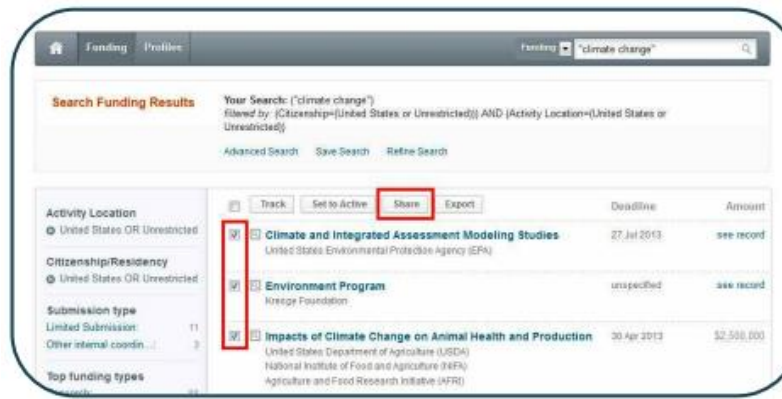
Funding Profiles

Funding "climate change"

Search Funding Results

Your Search: ("climate change")
filtered by: (Citizenship=(United States or Unrestricted)) AND (Activity Location=(United States or Unrestricted))

Advanced Search Save Search Refine Search

Activity Location
United States OR Unrestricted

Citizenship/Residency
United States OR Unrestricted

Submission type
Limited Submission 11
Other internal coordin... 3

Top funding types
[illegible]

Track Set to Active Share Export

Deadline Amount

Climate and Integrated Assessment Modeling Studies
United States Environmental Protection Agency (EPA)
27 Jul 2013 see record

Environment Program
Kresge Foundation
unspecified see record

Impacts of Climate Change on Animal Health and Production
United States Department of Agriculture (USDA)
National Institute of Food and Agriculture (NIFA)
Agriculture and Food Research Initiative (AFRI)
30 Apr 2013 $2,500,000